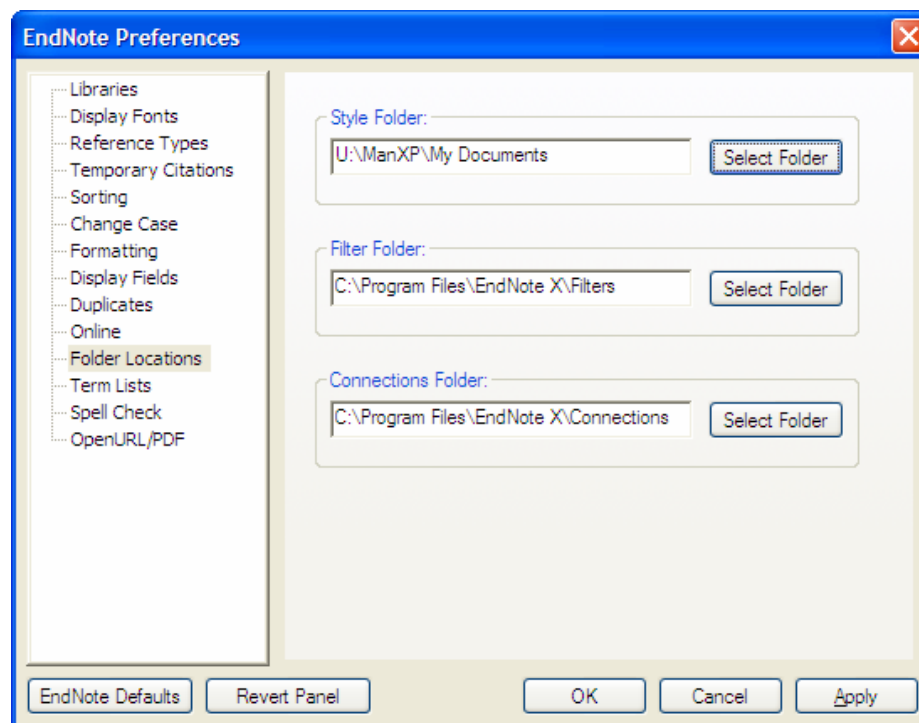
EndNote Preferences

Libraries
Display Fonts
Reference Types
Temporary Citations
Sorting
Change Case
Formatting
Display Fields
Duplicates
Online
Folder Locations
Term Lists
Spell Check
OpenURL/PDF

Style Folder:
U:\ManXP\My Documents
Select Folder

Filter Folder:
C:\Program Files\EndNote X\Filters
Select Folder

Connections Folder:
C:\Program Files\EndNote X\Connections
Select Folder

EndNote Defaults
Revert Panel
OK
Cancel
Apply